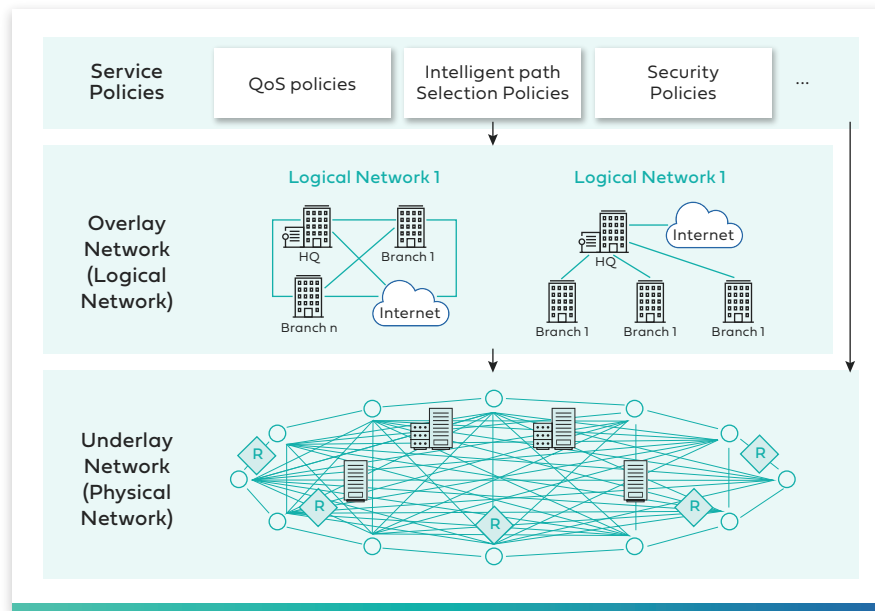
Service Policies

QoS policies

Intelligent path Selection Policies

Security Policies

...

Overlay Network (Logical Network)

Logical Network 1

HQ

Branch 1

Branch n

Internet

Logical Network 1

Internet

HQ

Branch 1

Branch 1

Branch 1

Underlay Network (Physical Network)

R

R

R

R

R